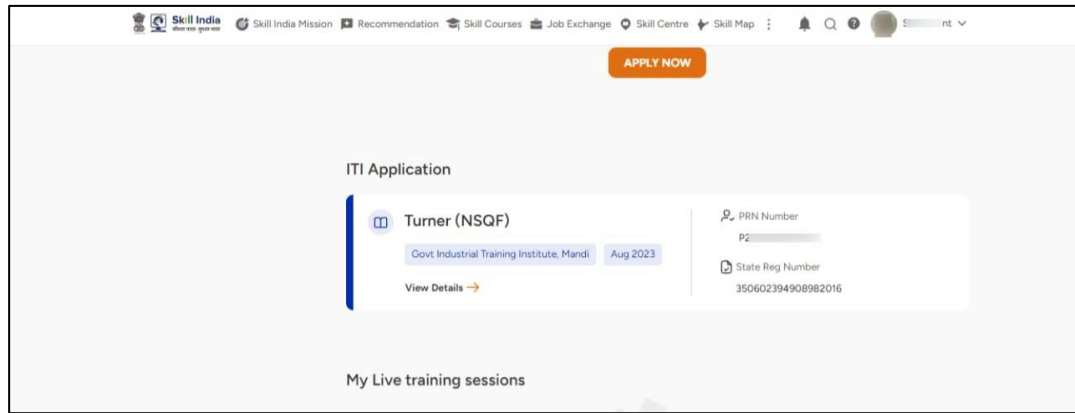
Skill India
कौशल भारत - कुशल भारत

Skill India Mission Recommendation Skill Courses Job Exchange Skill Centre Skill Map

S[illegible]nt

APPLY NOW

ITI Application

Turner (NSQF)

Govt Industrial Training Institute, Mandi

Aug 2023

View Details →

PRN Number

P2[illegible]

State Reg Number

350602394908982016

My Live training sessions